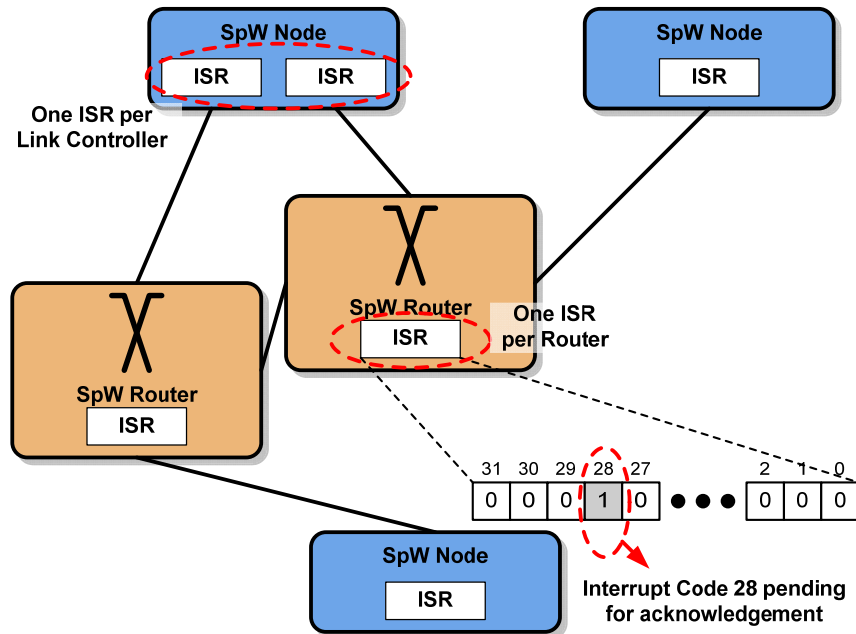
SpW Node
ISR ISR

SpW Node
ISR

One ISR per Link Controller

SpW Router
ISR

One ISR per Router

SpW Router
ISR

| 31 | 30 | 29 | 28 | 27 | | 2 | 1 | 0 |
|---|---|---|---|---|---|---|---|---|
| 0 | 0 | 0 | 1 | 0 | ● ● ● | 0 | 0 | 0 |

SpW Node
ISR

Interrupt Code 28 pending for acknowledgement